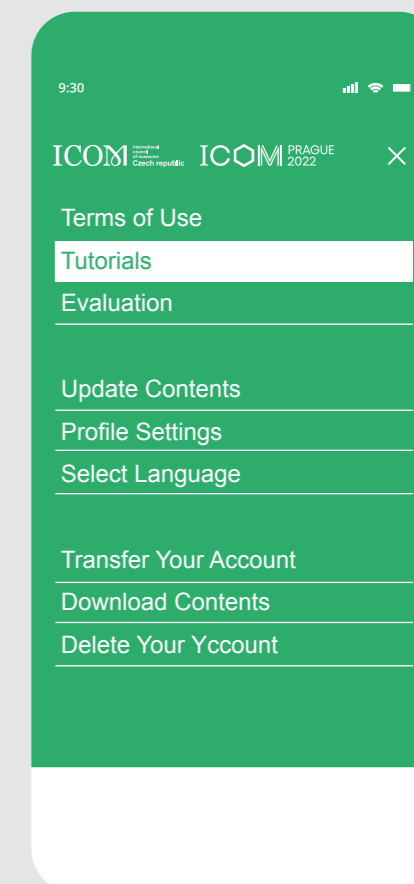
9:30

ICOM international council of museums Czech republic ICOM PRAGUE 2022

Terms of Use

Tutorials

Evaluation

Update Contents

Profile Settings

Select Language

Transfer Your Account

Download Contents

Delete Your Yccount